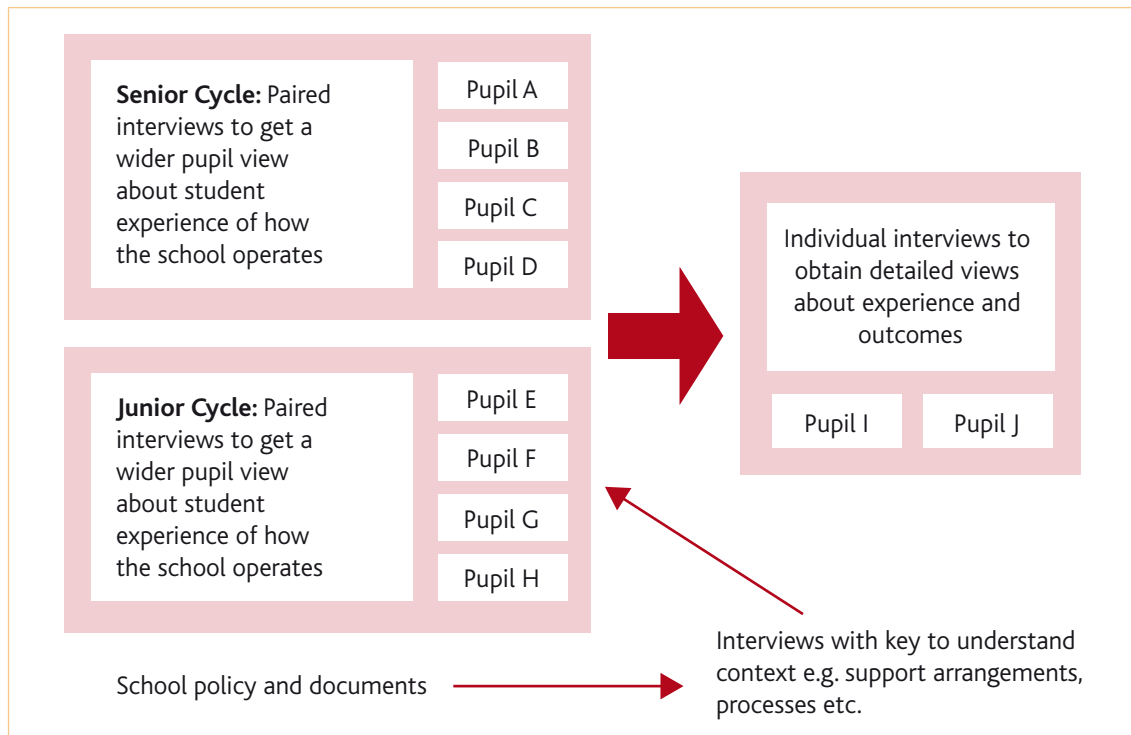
**Senior Cycle:** Paired interviews to get a wider pupil view about student experience of how the school operates

Pupil A

Pupil B

Pupil C

Pupil D

**Junior Cycle:** Paired interviews to get a wider pupil view about student experience of how the school operates

Pupil E

Pupil F

Pupil G

Pupil H

Individual interviews to obtain detailed views about experience and outcomes

Pupil I

Pupil J

Interviews with key to understand context e.g. support arrangements, processes etc.

School policy and documents